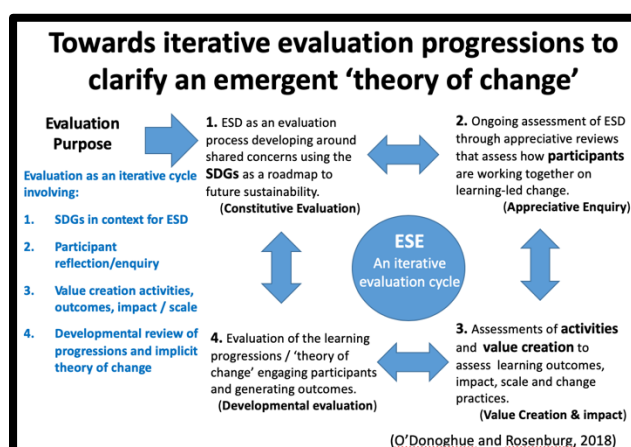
Towards iterative evaluation progressions to clarify an emergent 'theory of change'

Evaluation Purpose

Evaluation as an iterative cycle involving:

1. SDGs in context for ESD

2. Participant reflection/enquiry

3. Value creation activities, outcomes, impact / scale

4. Developmental review of progressions and implicit theory of change

1. ESD as an evaluation process developing around shared concerns using the SDGs as a roadmap to future sustainability. (Constitutive Evaluation)

2. Ongoing assessment of ESD through appreciative reviews that assess how participants are working together on learning-led change. (Appreciative Enquiry)

ESE
An iterative evaluation cycle

4. Evaluation of the learning progressions / 'theory of change' engaging participants and generating outcomes. (Developmental evaluation)

3. Assessments of activities and value creation to assess learning outcomes, impact, scale and change practices. (Value Creation & impact)

(O'Donoghue and Rosenburg, 2018)